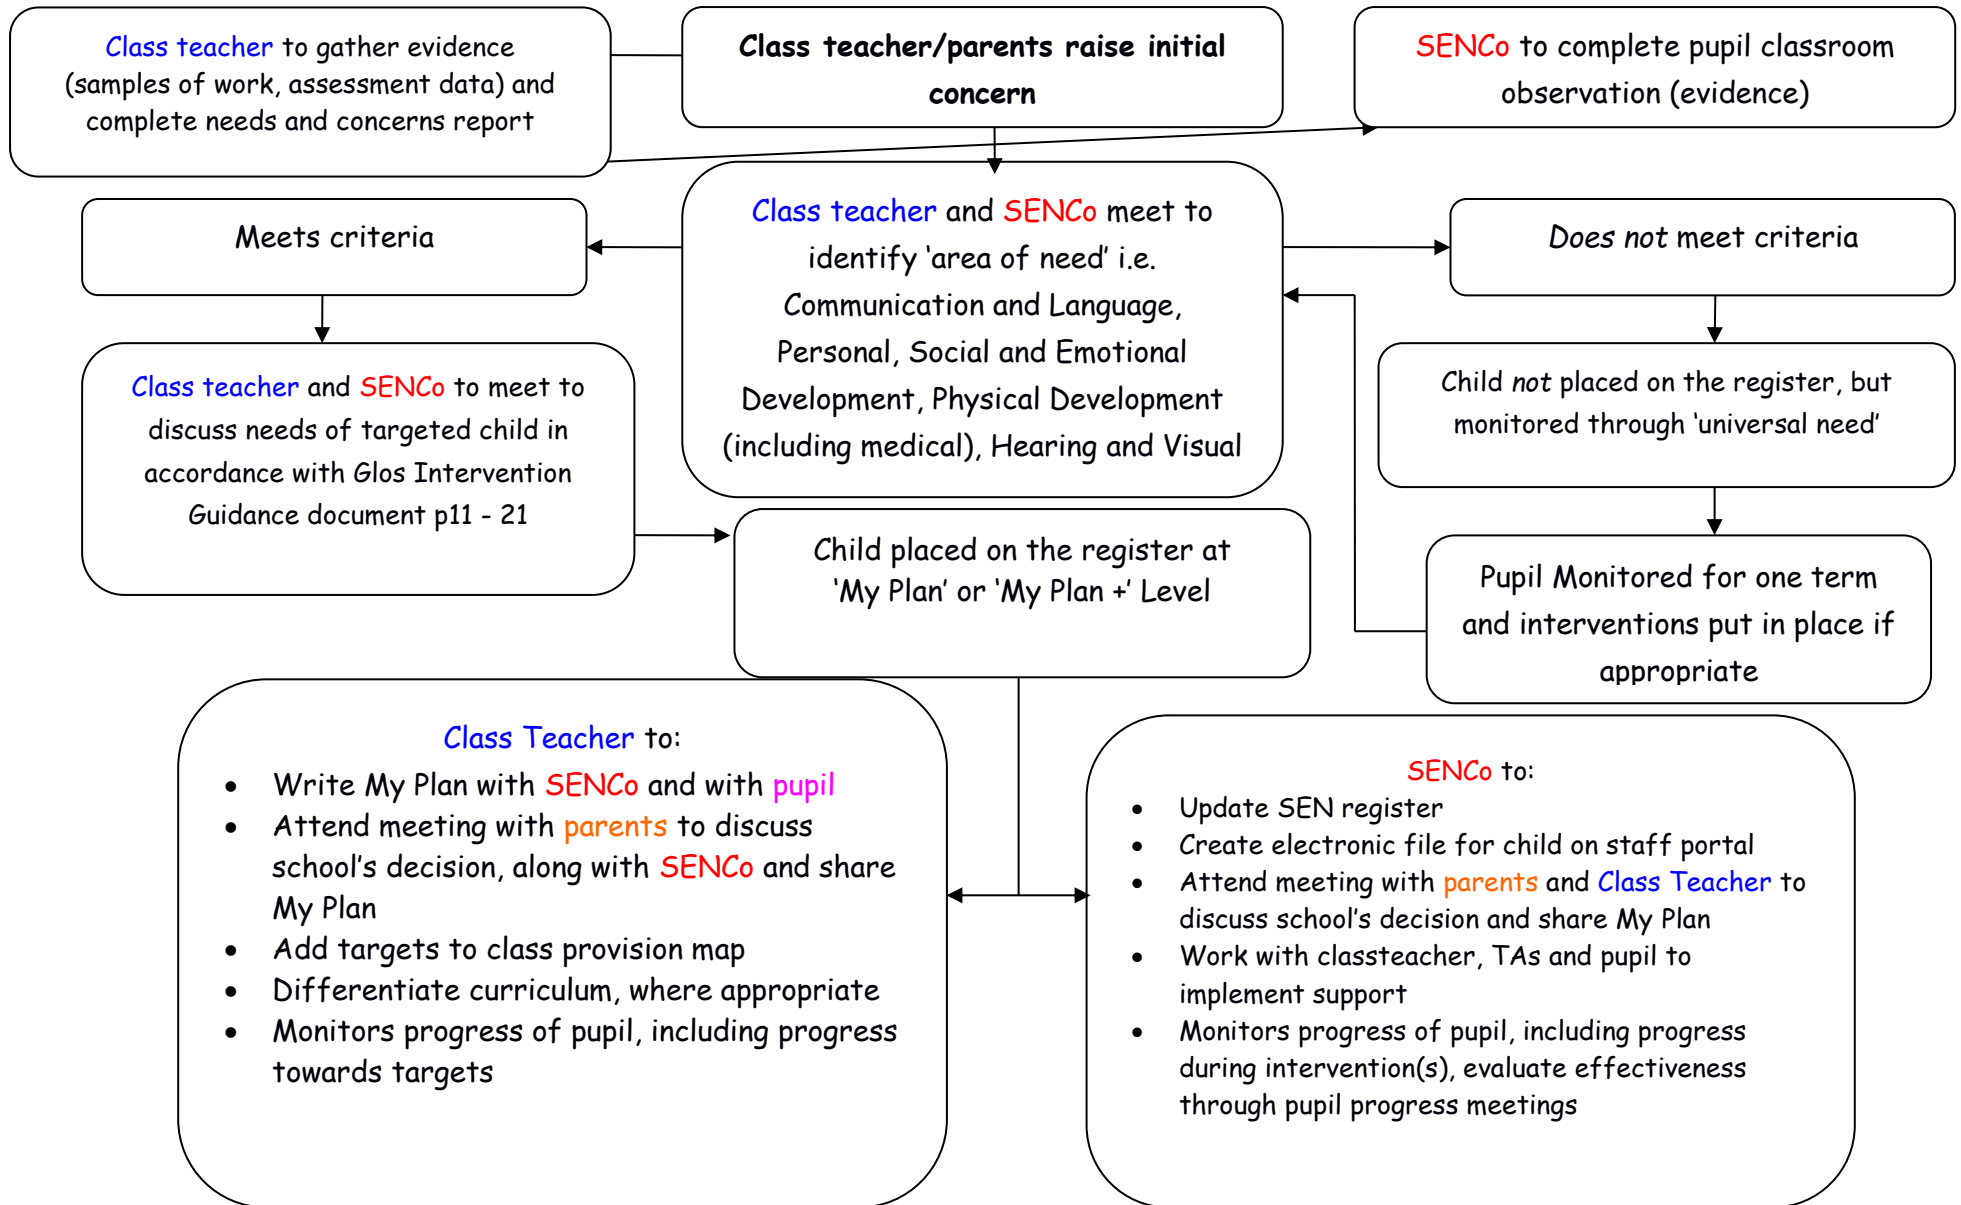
Class teacher to gather evidence (samples of work, assessment data) and complete needs and concerns report

Class teacher/parents raise initial concern

SENCo to complete pupil classroom observation (evidence)

Meets criteria

Class teacher and SENCo meet to identify 'area of need' i.e. Communication and Language, Personal, Social and Emotional Development, Physical Development (including medical), Hearing and Visual

Does not meet criteria

Class teacher and SENCo to meet to discuss needs of targeted child in accordance with Glos Intervention Guidance document p11 - 21

Child not placed on the register, but monitored through 'universal need'

Child placed on the register at 'My Plan' or 'My Plan +' Level

Pupil Monitored for one term and interventions put in place if appropriate

Class Teacher to:
- Write My Plan with SENCo and with pupil
- Attend meeting with parents to discuss school's decision, along with SENCo and share My Plan
- Add targets to class provision map
- Differentiate curriculum, where appropriate
- Monitors progress of pupil, including progress towards targets

SENCo to:
- Update SEN register
- Create electronic file for child on staff portal
- Attend meeting with parents and Class Teacher to discuss school's decision and share My Plan
- Work with classteacher, TAs and pupil to implement support
- Monitors progress of pupil, including progress during intervention(s), evaluate effectiveness through pupil progress meetings